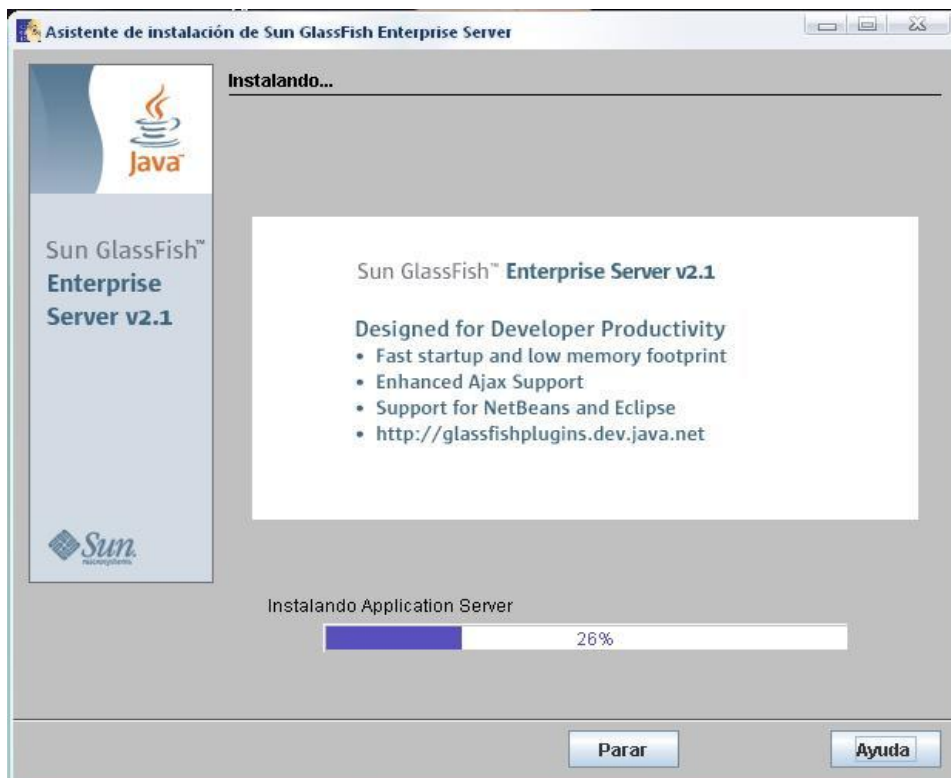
Asistente de instalación de Sun GlassFish Enterprise Server

Instalando...

Java

Sun GlassFish™ Enterprise Server v2.1

Sun GlassFish™ Enterprise Server v2.1

Designed for Developer Productivity
• Fast startup and low memory footprint
• Enhanced Ajax Support
• Support for NetBeans and Eclipse
• http://glassfishplugins.dev.java.net

Sun microsystems

Instalando Application Server

26%

Parar

Ayuda